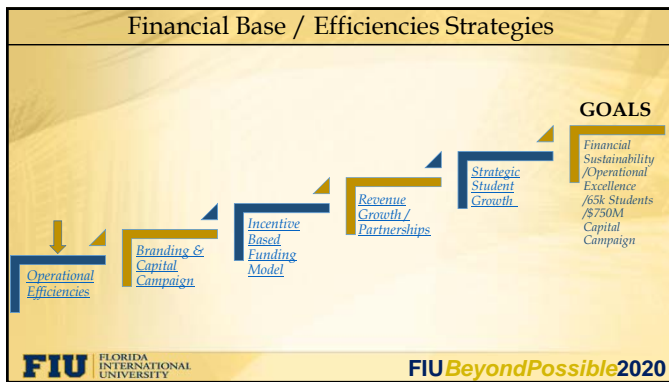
Financial Base / Efficiencies Strategies

Operational Efficiencies

Branding & Capital Campaign

Incentive Based Funding Model

Revenue Growth / Partnerships

Strategic Student Growth

GOALS

Financial Sustainability /Operational Excellence /65k Students /$750M Capital Campaign

FIU FLORIDA INTERNATIONAL UNIVERSITY

FIUBeyondPossible2020